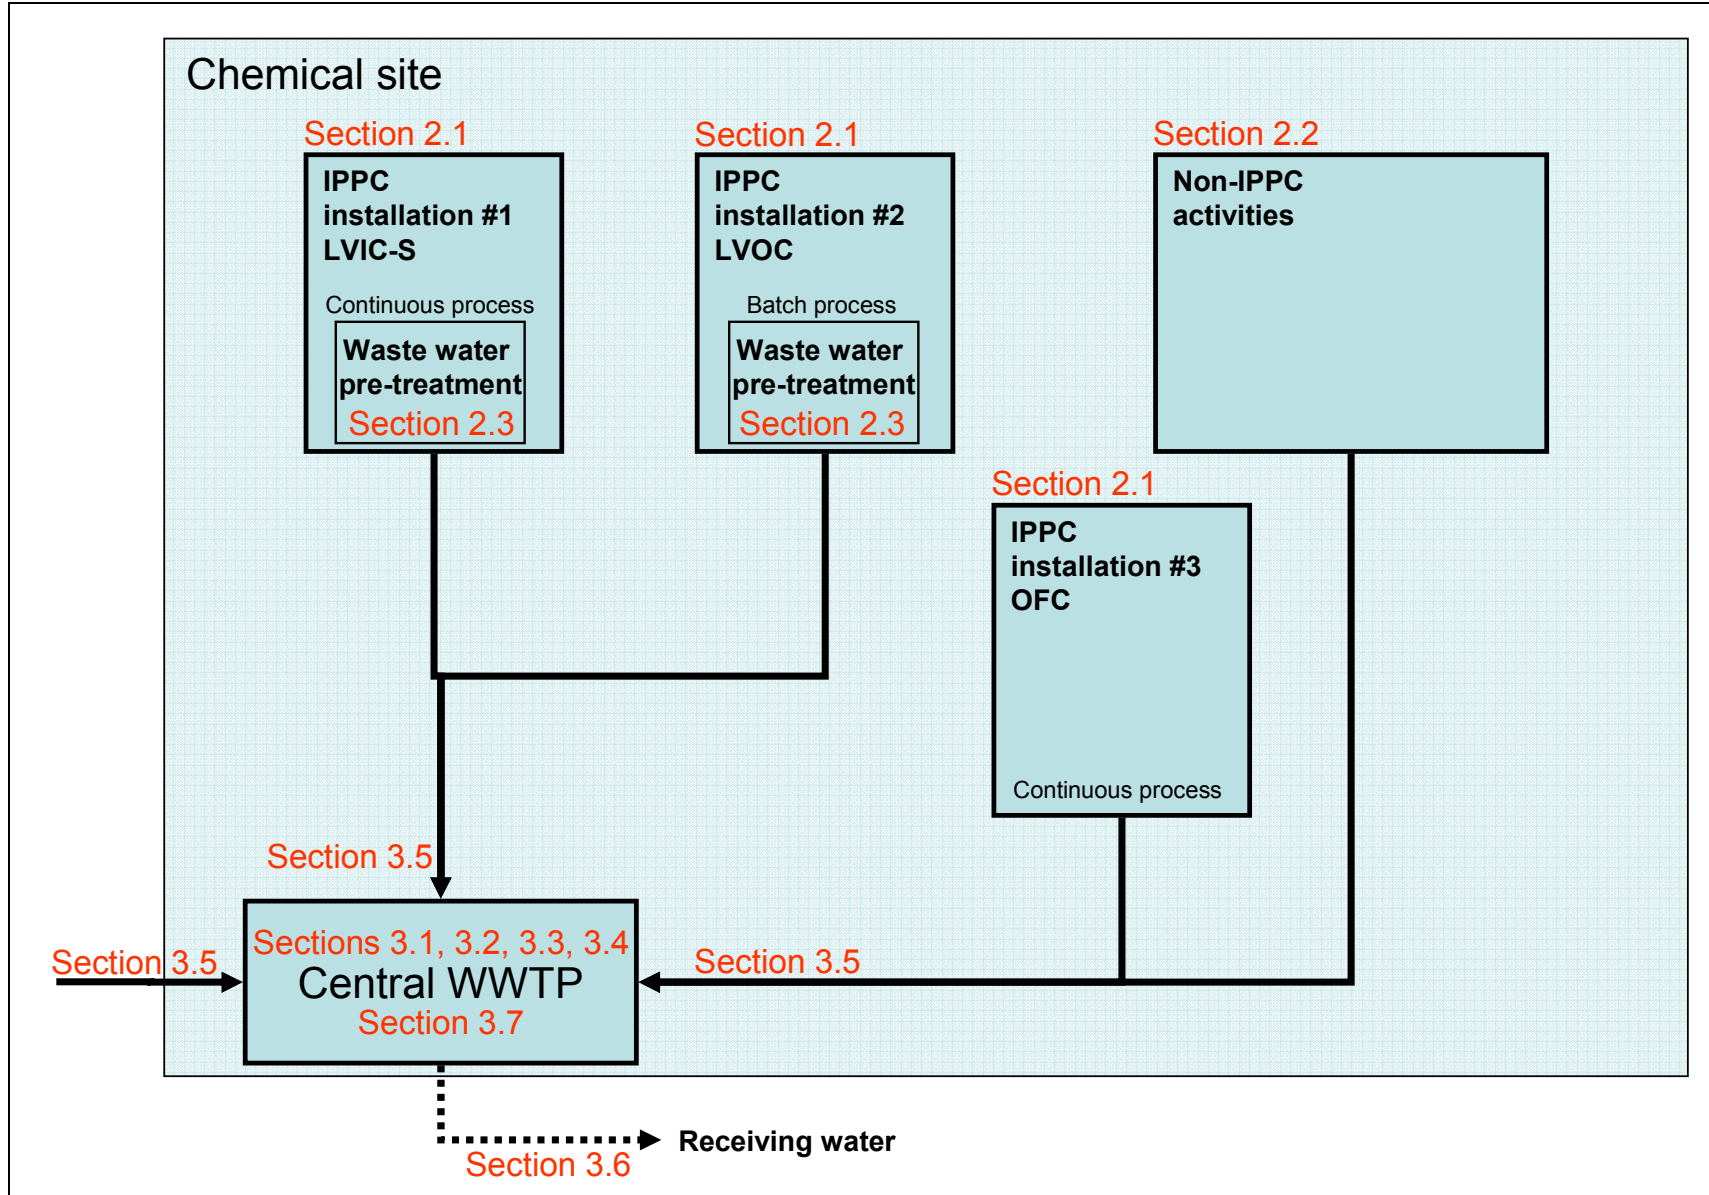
Chemical site

Section 2.1

IPPC installation #1 LVIC-S

Continuous process

Waste water pre-treatment

Section 2.3

Section 2.1

IPPC installation #2 LVOC

Batch process

Waste water pre-treatment

Section 2.3

Section 2.2

Non-IPPC activities

Section 2.1

IPPC installation #3 OFC

Continuous process

Section 3.5

Section 3.5

Sections 3.1, 3.2, 3.3, 3.4

Central WWTP

Section 3.7

Section 3.5

Receiving water

Section 3.6